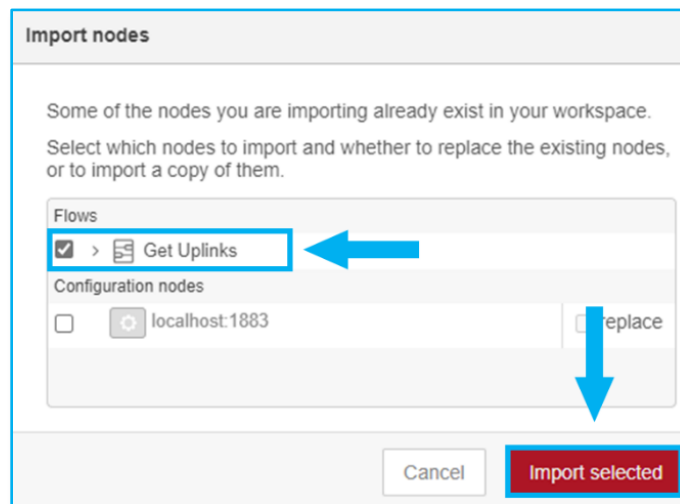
Import nodes

Some of the nodes you are importing already exist in your workspace.

Select which nodes to import and whether to replace the existing nodes, or to import a copy of them.

Flows

Get Uplinks

Configuration nodes

localhost:1883

replace

Cancel

Import selected